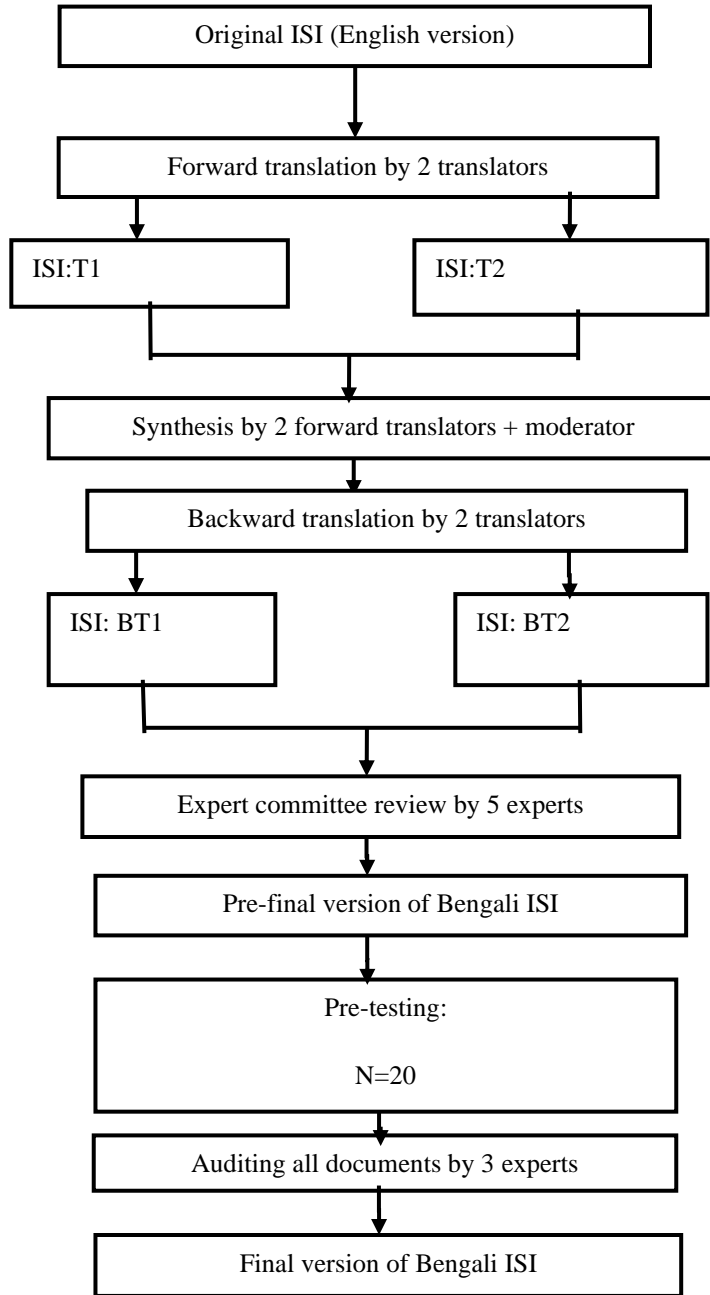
Original ISI (English version)

Forward translation by 2 translators

ISI:T1

ISI:T2

Synthesis by 2 forward translators + moderator

Backward translation by 2 translators

ISI: BT1

ISI: BT2

Expert committee review by 5 experts

Pre-final version of Bengali ISI

Pre-testing:

N=20

Auditing all documents by 3 experts

Final version of Bengali ISI